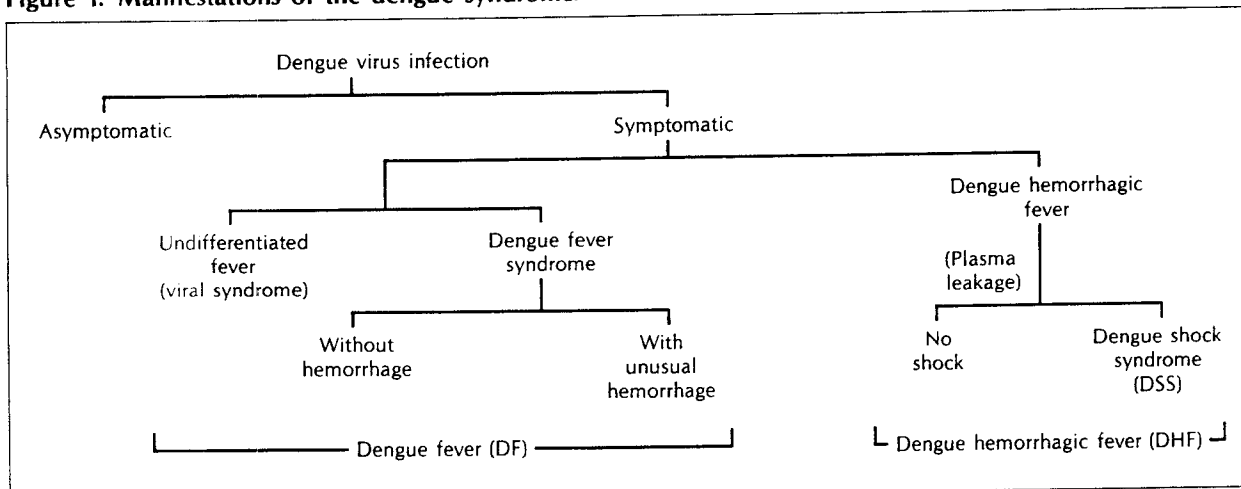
Figure 1. Manifestations of the dengue syndrome

Dengue virus infection

Asymptomatic

Symptomatic

Undifferentiated fever (viral syndrome)

Dengue fever syndrome

Without hemorrhage

With unusual hemorrhage

Dengue hemorrhagic fever

(Plasma leakage)

No shock

Dengue shock syndrome (DSS)

Dengue fever (DF)

Dengue hemorrhagic fever (DHF)